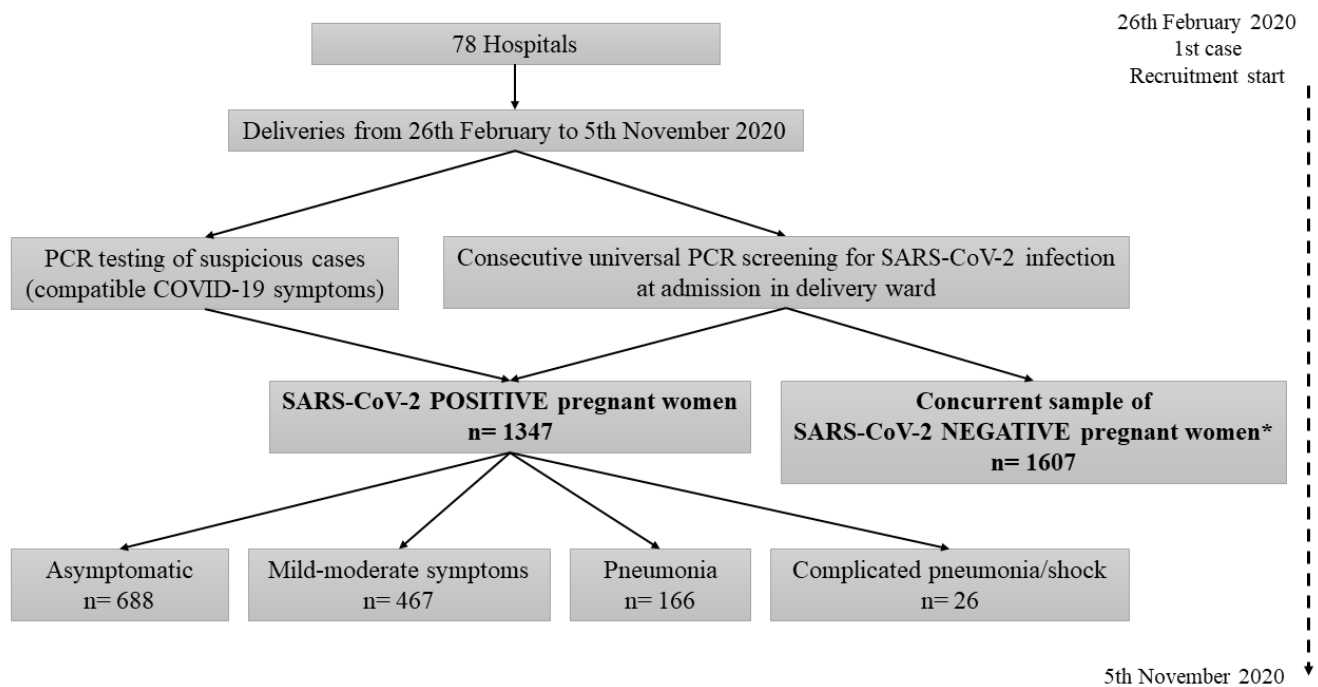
26th February 2020
1st case
Recruitment start

78 Hospitals

Deliveries from 26th February to 5th November 2020

PCR testing of suspicious cases (compatible COVID-19 symptoms)

Consecutive universal PCR screening for SARS-CoV-2 infection at admission in delivery ward

**SARS-CoV-2 POSITIVE pregnant women n= 1347**

**Concurrent sample of SARS-CoV-2 NEGATIVE pregnant women* n= 1607**

Asymptomatic n= 688

Mild-moderate symptoms n= 467

Pneumonia n= 166

Complicated pneumonia/shock n= 26

5th November 2020